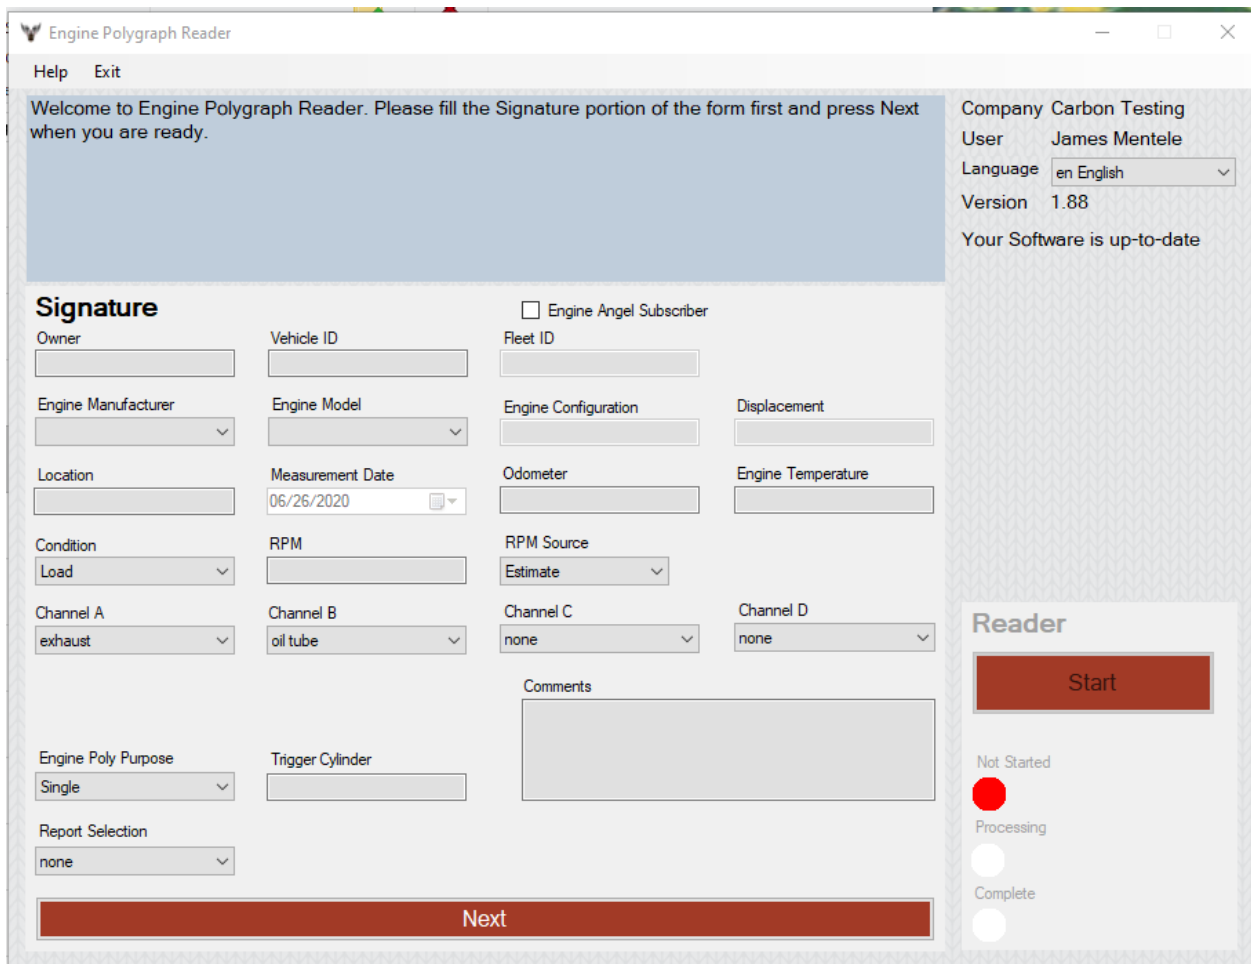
Engine Polygraph Reader

Help Exit

Welcome to Engine Polygraph Reader. Please fill the Signature portion of the form first and press Next when you are ready.

Company Carbon Testing
User James Mentele
Language en English
Version 1.88
Your Software is up-to-date

Signature

Engine Angel Subscriber

Owner

Vehicle ID

Fleet ID

Engine Manufacturer

Engine Model

Engine Configuration

Displacement

Location

Measurement Date
06/26/2020

Odometer

Engine Temperature

Condition
Load

RPM

RPM Source
Estimate

Channel A
exhaust

Channel B
oil tube

Channel C
none

Channel D
none

Comments

Engine Poly Purpose
Single

Trigger Cylinder

Report Selection
none

Next

Reader

Start

Not Started

Processing

Complete